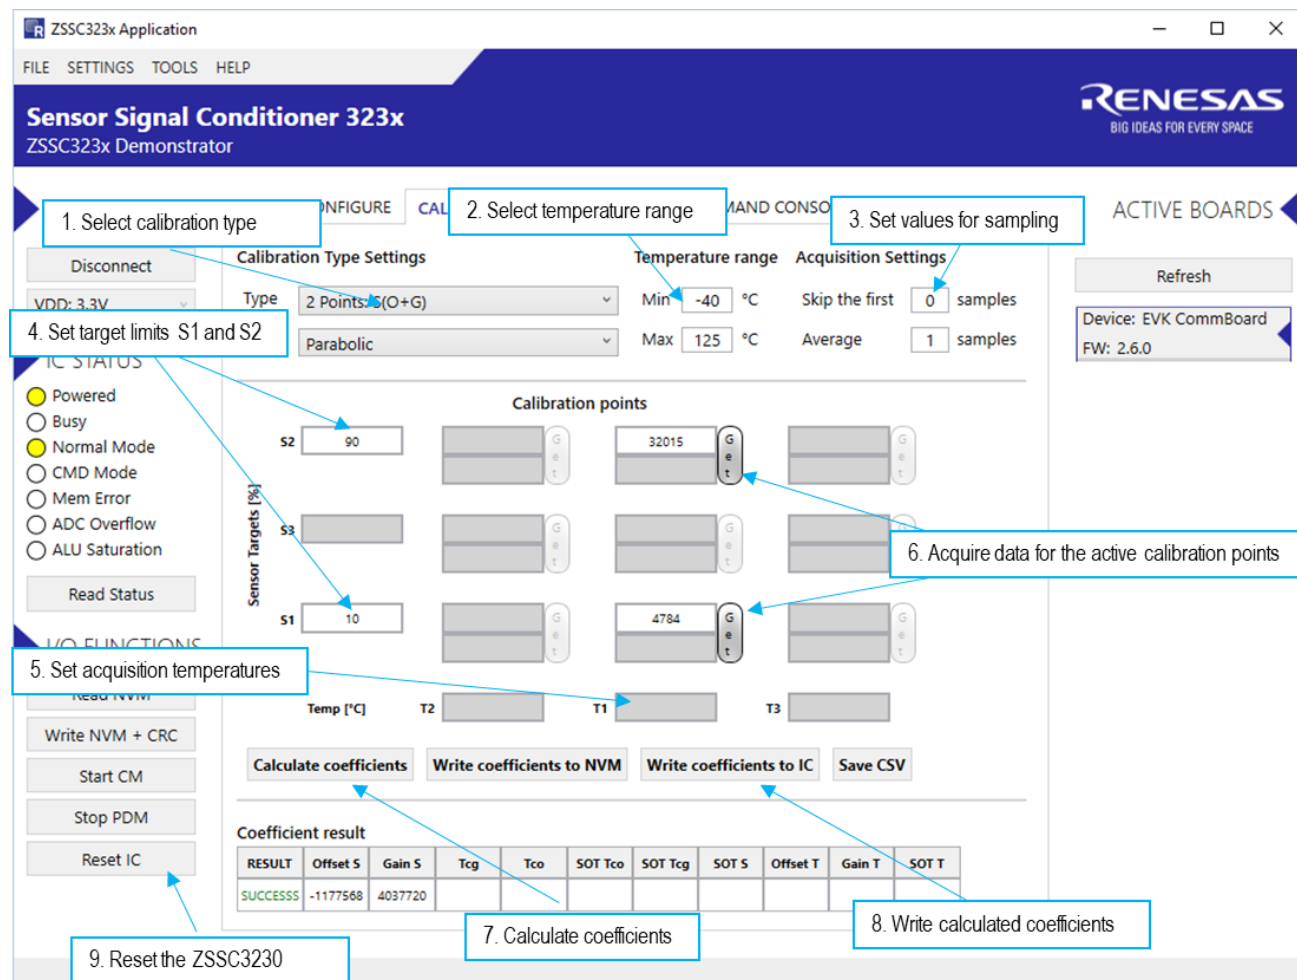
ZSSC323x Application

FILE SETTINGS TOOLS HELP

Sensor Signal Conditioner 323x
ZSSC323x Demonstrator

RENESAS
BIG IDEAS FOR EVERY SPACE

1. Select calibration type

NFIGURE CAL

2. Select temperature range

MAND CONSO

3. Set values for sampling

ACTIVE BOARDS

Disconnect

Calibration Type Settings

Temperature range

Acquisition Settings

Refresh

VDD: 3.3V

Type 2 Points: S(O+G)

Min -40 °C

Skip the first 0 samples

Device: EVK CommBoard
FW: 2.6.0

4. Set target limits S1 and S2

Parabolic

Max 125 °C

Average 1 samples

IC STATUS

Powered
Busy
Normal Mode
CMD Mode
Mem Error
ADC Overflow
ALU Saturation

Read Status

Calibration points

Sensor Targets [%]

S2 90

Get

32015

Get

Get

S3

Get

Get

Get

6. Acquire data for the active calibration points

S1 10

Get

4784

Get

Get

I/O FUNCTIONS

5. Set acquisition temperatures

Read NVM

Temp [°C] T2 T1 T3

Write NVM + CRC

Start CM

Calculate coefficients

Write coefficients to NVM

Write coefficients to IC

Save CSV

Stop PDM

Coefficient result

Reset IC

| RESULT | Offset S | Gain S | Tcg | Tco | SOT Tco | SOT Tcg | SOT S | Offset T | Gain T | SOT T |
|---|---|---|---|---|---|---|---|---|---|---|
| SUCCESS | -1177568 | 4037720 | | | | | | | | |

7. Calculate coefficients

8. Write calculated coefficients

9. Reset the ZSSC3230